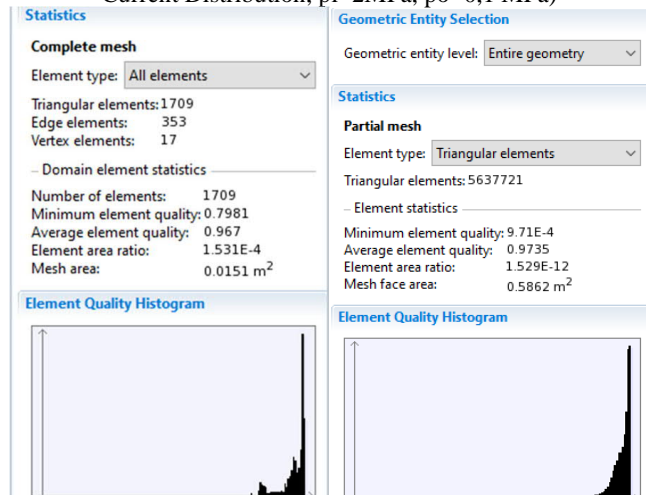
Current Distribution, pi=2MPa, po=0,1 MPa)

Statistics

Complete mesh

Element type: All elements

Triangular elements: 1709
Edge elements: 353
Vertex elements: 17

Domain element statistics

Number of elements: 1709
Minimum element quality: 0.7981
Average element quality: 0.967
Element area ratio: 1.531E-4
Mesh area: 0.0151 m$^2$

Element Quality Histogram

Geometric Entity Selection

Geometric entity level: Entire geometry

Statistics

Partial mesh

Element type: Triangular elements

Triangular elements: 5637721

Element statistics

Minimum element quality: 9.71E-4
Average element quality: 0.9735
Element area ratio: 1.529E-12
Mesh face area: 0.5862 m$^2$

Element Quality Histogram